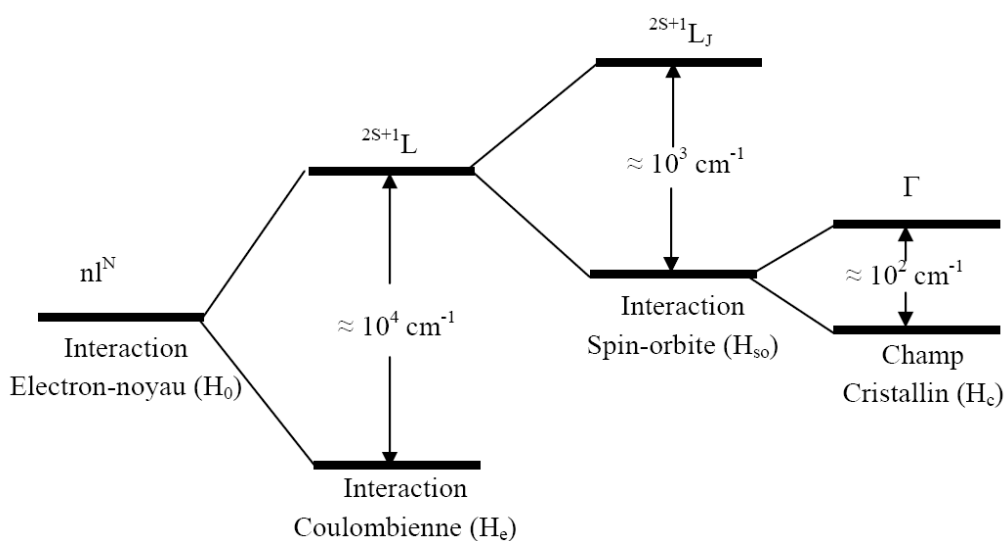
$^{2S+1}L_J$

$^{2S+1}L$

$\approx 10^3$ cm$^{-1}$

$\Gamma$

$nl^N$

$\approx 10^2$ cm$^{-1}$

$\approx 10^4$ cm$^{-1}$

Interaction Spin-orbite ($H_{so}$)

Interaction Electron-noyau ($H_0$)

Champ Cristallin ($H_c$)

Interaction Coulombienne ($H_e$)